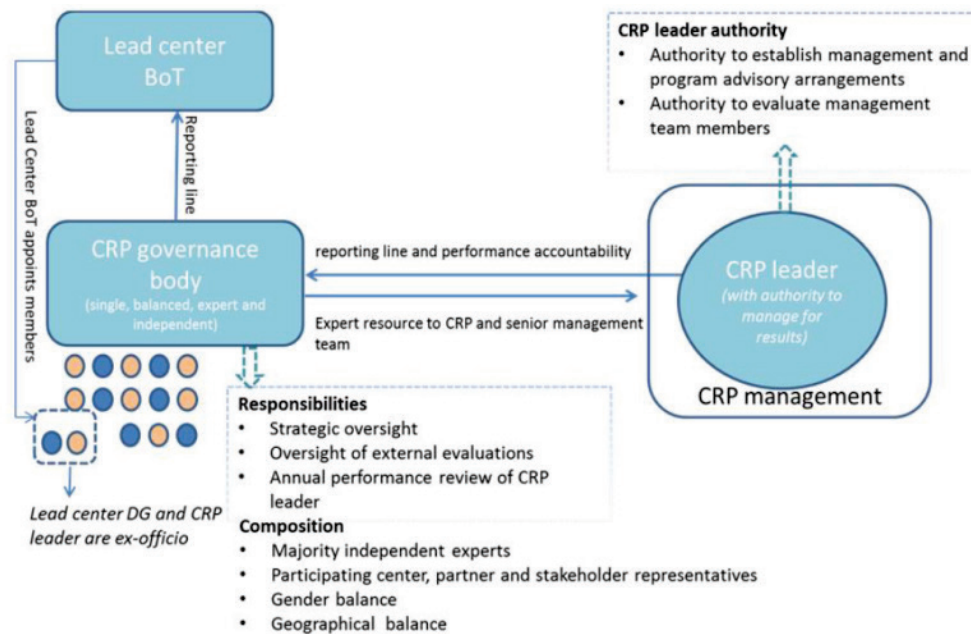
Lead center BoT

Reporting line

Lead Center BoT appoints members

CRP governance body
(single, balanced, expert and independent)

reporting line and performance accountability

Expert resource to CRP and senior management team

CRP leader authority
• Authority to establish management and program advisory arrangements
• Authority to evaluate management team members

CRP leader
(with authority to manage for results)

CRP management

Responsibilities
• Strategic oversight
• Oversight of external evaluations
• Annual performance review of CRP leader

Composition
• Majority independent experts
• Participating center, partner and stakeholder representatives
• Gender balance
• Geographical balance

Lead center DG and CRP leader are ex-officio